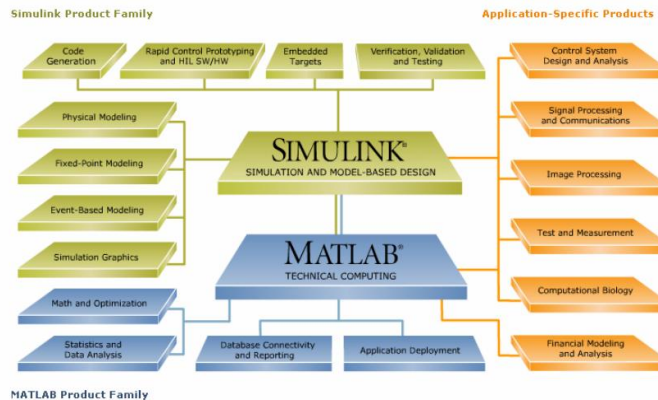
Simulink Product Family

Application-Specific Products

Code Generation

Rapid Control Prototyping and HIL SW/HW

Embedded Targets

Verification, Validation and Testing

Control System Design and Analysis

Physical Modeling

Signal Processing and Communications

SIMULINK®
SIMULATION AND MODEL-BASED DESIGN

Fixed-Point Modeling

Image Processing

Event-Based Modeling

Test and Measurement

Simulation Graphics

MATLAB®
TECHNICAL COMPUTING

Computational Biology

Math and Optimization

Statistics and Data Analysis

Database Connectivity and Reporting

Application Deployment

Financial Modeling and Analysis

MATLAB Product Family